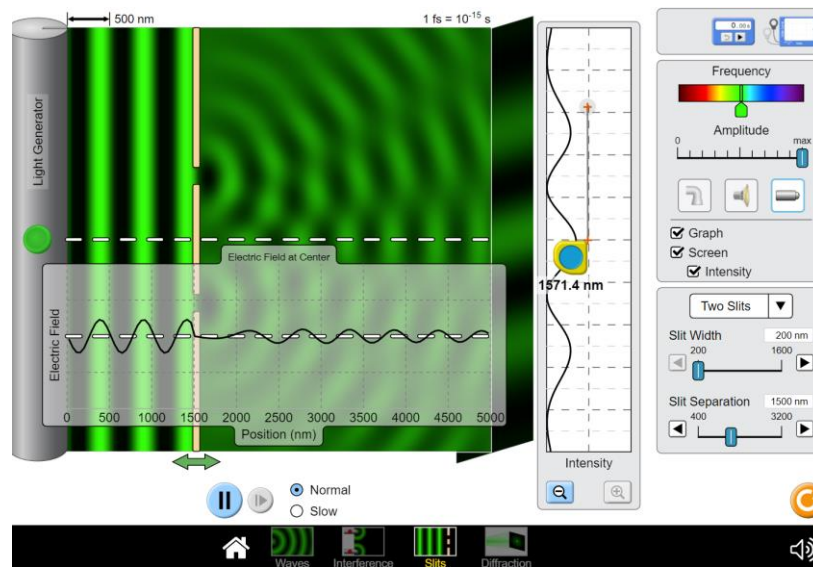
500 nm

1 fs = $10^{-15}$ s

Light Generator

Electric Field at Center

Electric Field

0 500 1000 1500 2000 2500 3000 3500 4000 4500 5000

Position (nm)

1571.4 nm

Intensity

Normal

Slow

0.00
Frequency

Amplitude

0

max

Graph

Screen

Intensity

Two Slits

Slit Width 200 nm

200 1600

Slit Separation 1500 nm

400 3200

Waves

Interference

Slits

Diffraction